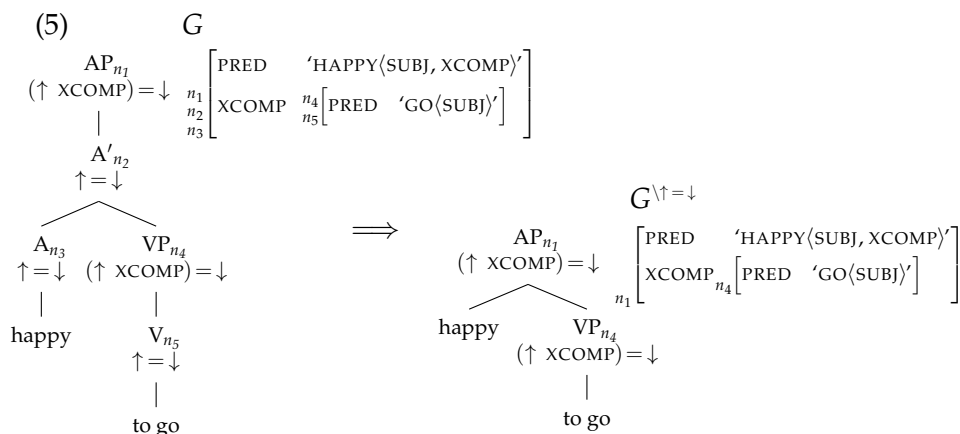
(5) $G$

$AP_{n_1}$
$(\uparrow \text{XCOMP}) = \downarrow$

$A'_{n_2}$
$\uparrow = \downarrow$

$A_{n_3}$
$\uparrow = \downarrow$

happy

$VP_{n_4}$
$(\uparrow \text{XCOMP}) = \downarrow$

$V_{n_5}$
$\uparrow = \downarrow$

to go

$_{n_1 n_2 n_3}\begin{bmatrix} \text{PRED} & \text{'HAPPY}\langle\text{SUBJ, XCOMP}\rangle\text{'} \\ \text{XCOMP} & _{n_4 n_5}\begin{bmatrix} \text{PRED} & \text{'GO}\langle\text{SUBJ}\rangle\text{'} \end{bmatrix} \end{bmatrix}$

$\Longrightarrow$

$G^{\backslash \uparrow = \downarrow}$

$AP_{n_1}$
$(\uparrow \text{XCOMP}) = \downarrow$

happy

$VP_{n_4}$
$(\uparrow \text{XCOMP}) = \downarrow$

to go

$_{n_1}\begin{bmatrix} \text{PRED} & \text{'HAPPY}\langle\text{SUBJ, XCOMP}\rangle\text{'} \\ \text{XCOMP} & _{n_4}\begin{bmatrix} \text{PRED} & \text{'GO}\langle\text{SUBJ}\rangle\text{'} \end{bmatrix} \end{bmatrix}$